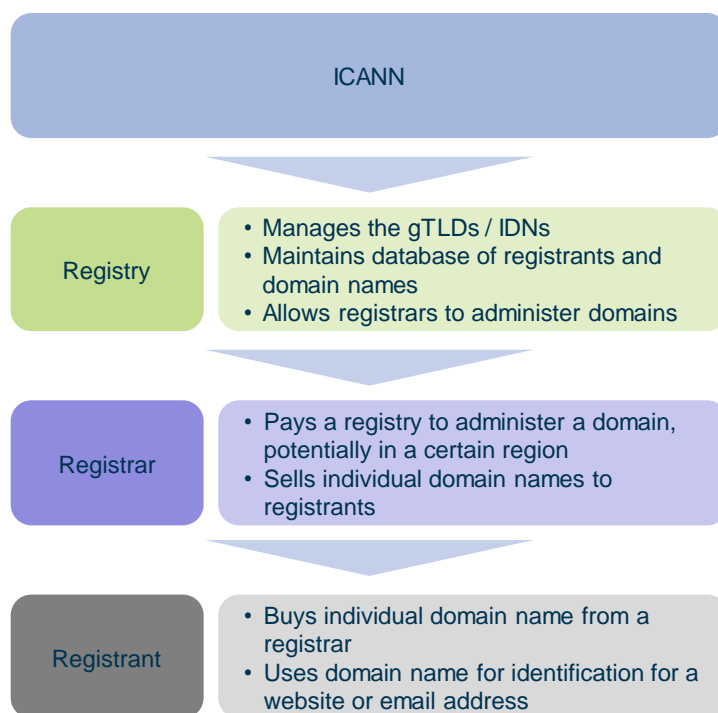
ICANN

Registry

• Manages the gTLDs / IDNs
• Maintains database of registrants and domain names
• Allows registrars to administer domains

Registrar

• Pays a registry to administer a domain, potentially in a certain region
• Sells individual domain names to registrants

Registrant

• Buys individual domain name from a registrar
• Uses domain name for identification for a website or email address